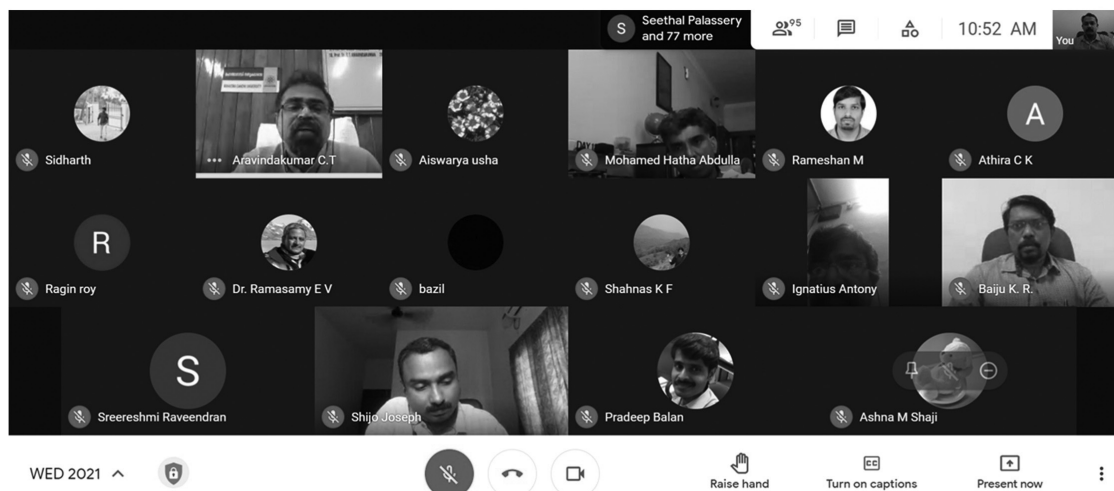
S Seethal Palassery and 77 more

95

10:52 AM

You

Sidharth

Aravindakumar C.T

Aiswarya usha

Mohamed Hatha Abdulla

Rameshan M

A

Athira C K

R

Ragin roy

Dr. Ramasamy E V

bazil

Shahnas K F

Ignatius Antony

Baiju K. R.

S

Sreereshmi Raveendran

Shijo Joseph

Pradeep Balan

Ashna M Shaji

WED 2021

Raise hand

Turn on captions

Present now